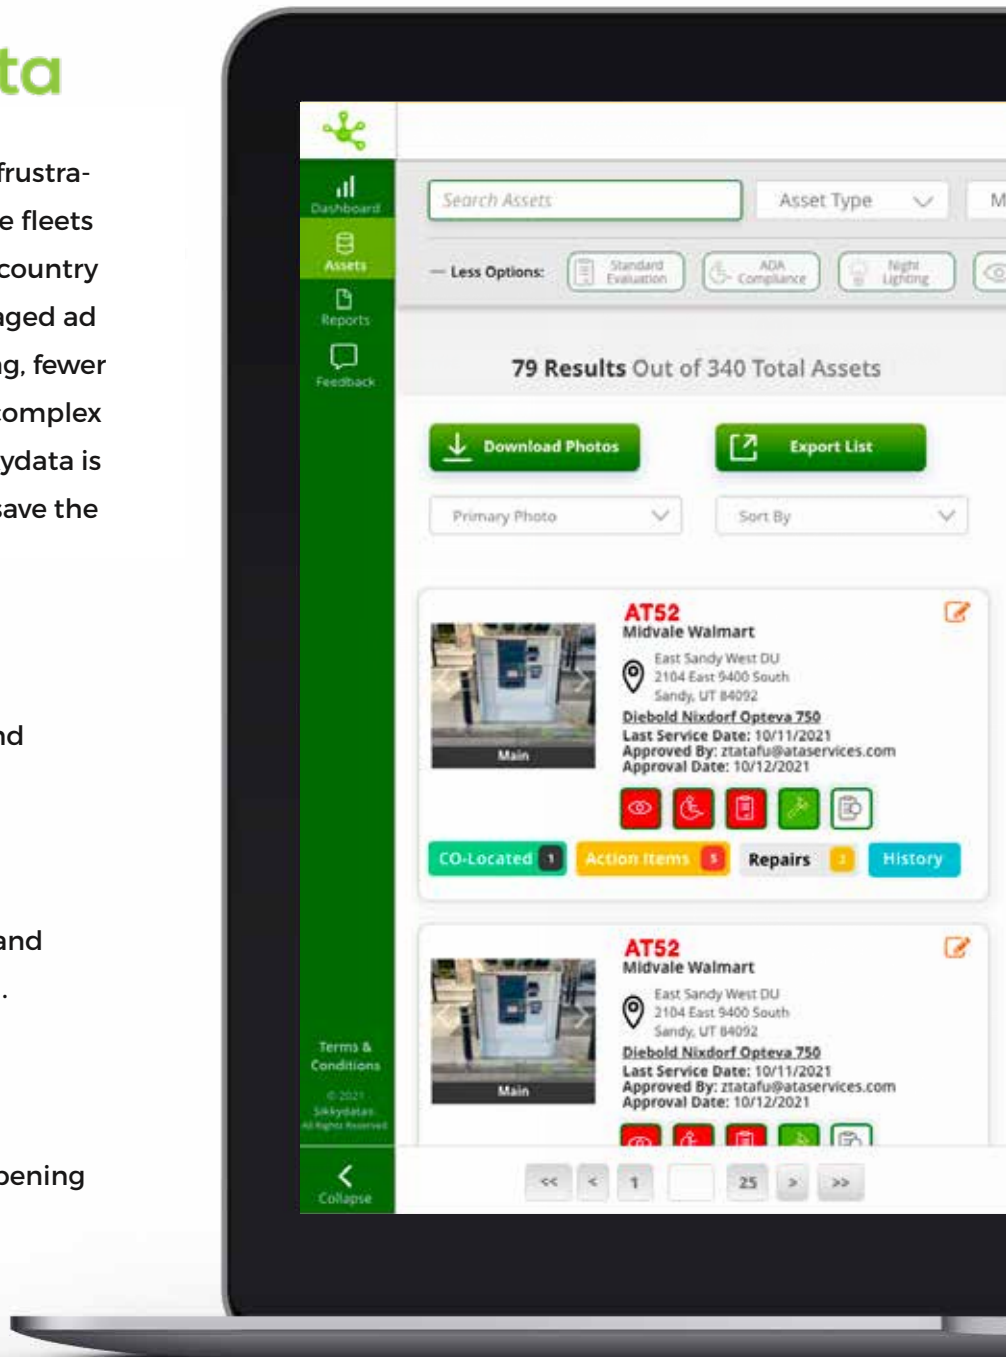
ta

frustrae fleets country aged ad g, fewer complex ydata is save the

nd

and
.

pening

Dashboard
Assets
Reports
Feedback

Terms & Conditions
© 2021 Sikkydata. All Rights Reserved

Collapse

Search Assets
Asset Type
M

— Less Options:
Standard Evaluation
ADA Compliance
Night Lighting

79 Results Out of 340 Total Assets

Download Photos
Export List

Primary Photo
Sort By

Main
AT52
Midvale Walmart
East Sandy West DU
2104 East 9400 South
Sandy, UT 84092
Diebold Nixdorf Opteva 750
Last Service Date: 10/11/2021
Approved By: ztatafu@ataservices.com
Approval Date: 10/12/2021

CO-Located 1
Action Items 5
Repairs 2
History

Main
AT52
Midvale Walmart
East Sandy West DU
2104 East 9400 South
Sandy, UT 84092
Diebold Nixdorf Opteva 750
Last Service Date: 10/11/2021
Approved By: ztatafu@ataservices.com
Approval Date: 10/12/2021

<<
<
1
25
>
>>